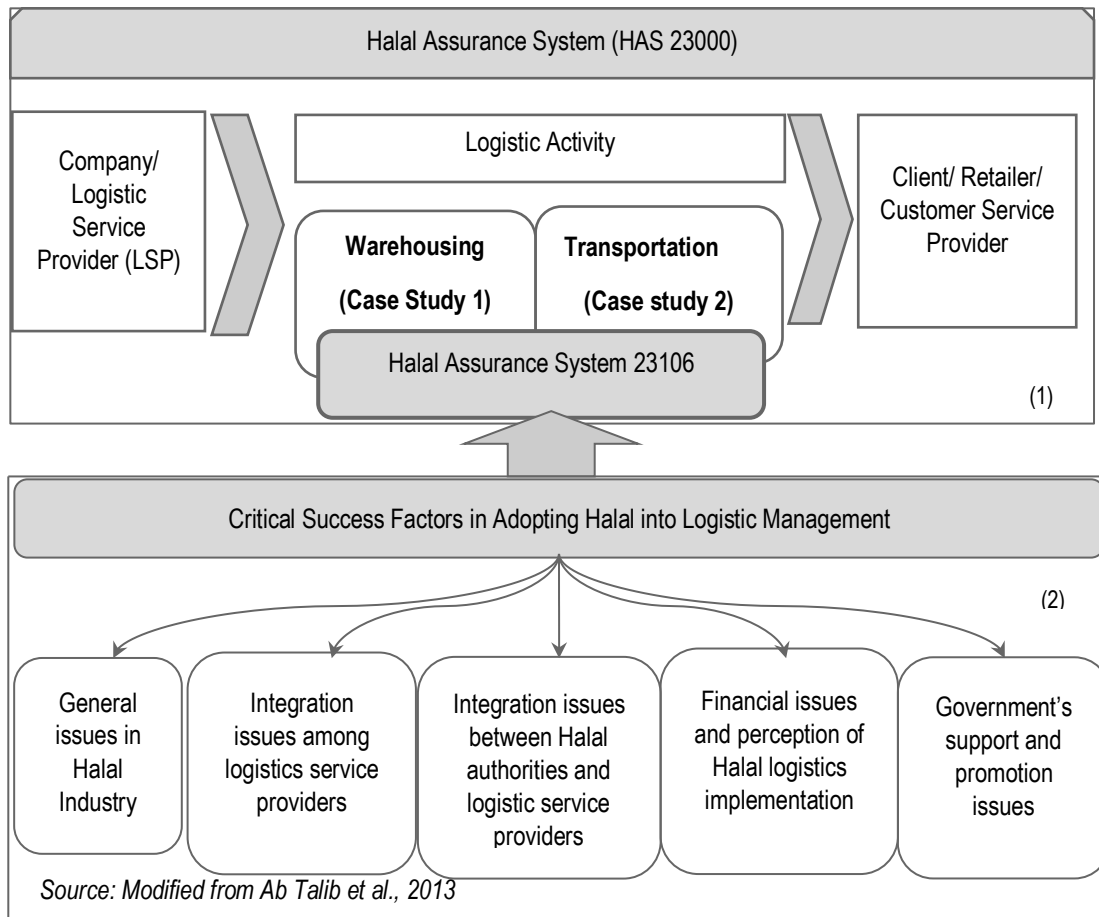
Halal Assurance System (HAS 23000)

Company/ Logistic Service Provider (LSP)

Logistic Activity

Warehousing

(Case Study 1)

Transportation

(Case study 2)

Client/ Retailer/ Customer Service Provider

Halal Assurance System 23106

(1)

Critical Success Factors in Adopting Halal into Logistic Management

(2)

General issues in Halal Industry

Integration issues among logistics service providers

Integration issues between Halal authorities and logistic service providers

Financial issues and perception of Halal logistics implementation

Government's support and promotion issues

Source: Modified from Ab Talib et al., 2013